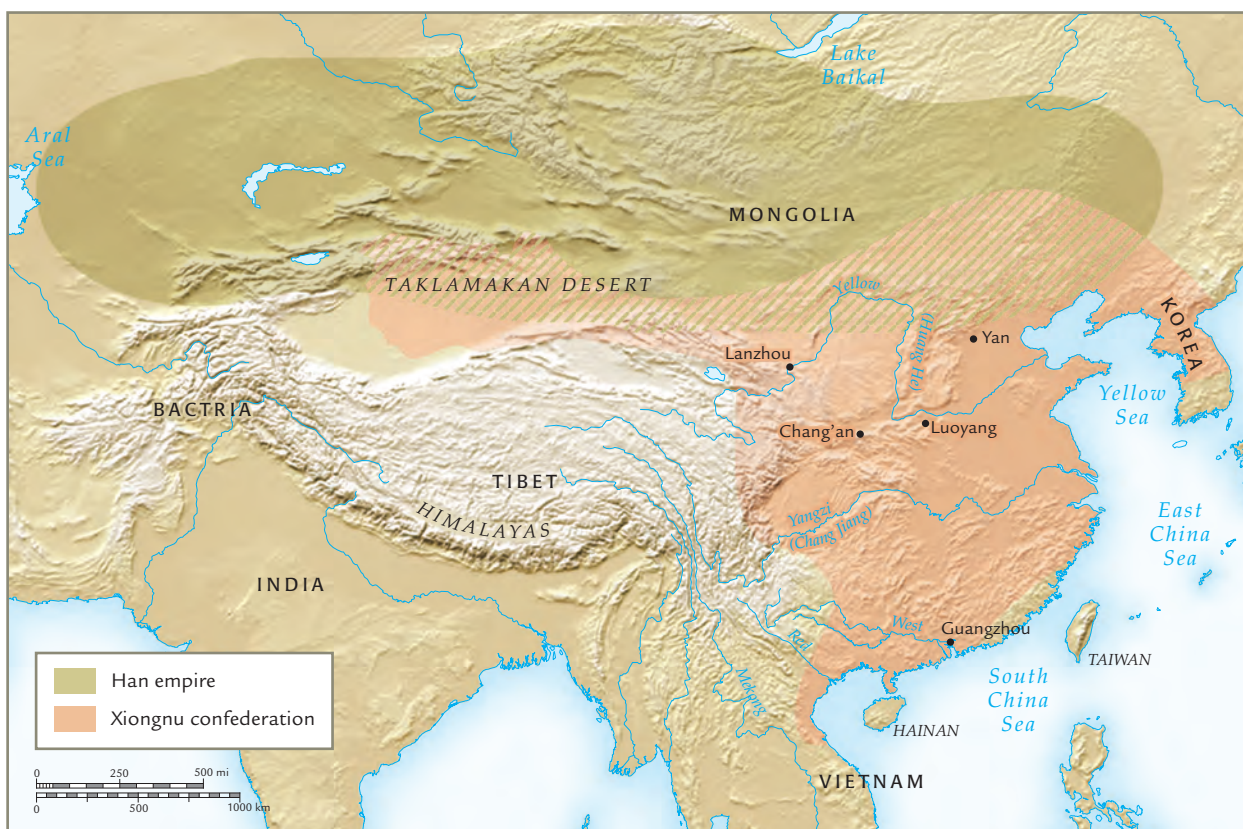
Lake Baikal

Aral Sea

MONGOLIA

TAKLAMAKAN DESERT

Yellow

(Huang He)

KOREA

Yan

Lanzhou

Yellow Sea

BACTRIA

Chang'an

Luoyang

TIBET

HIMALAYAS

Yangzi (Chang Jiang)

East China Sea

INDIA

West

Guangzhou

Red

South China Sea

TAIWAN

Mekong

HAINAN

VIETNAM

Han empire

Xiongnu confederation

0 250 500 mi

0 500 1000 km